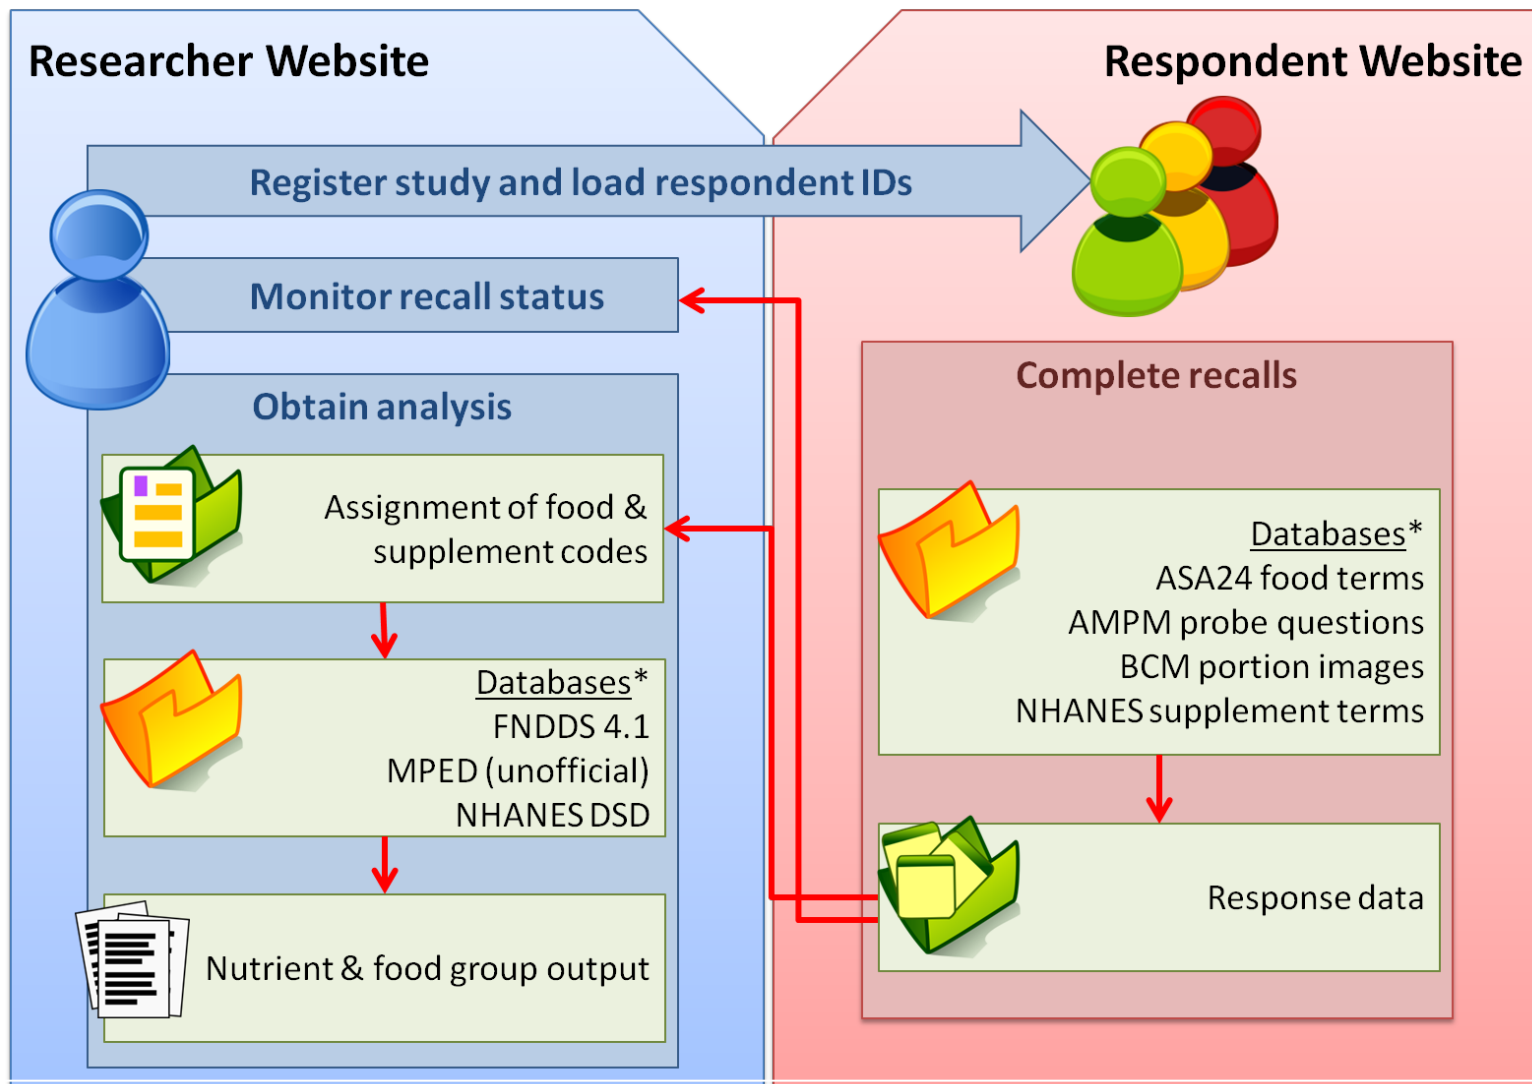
Researcher Website

Respondent Website

Register study and load respondent IDs

Monitor recall status

Obtain analysis

Assignment of food & supplement codes

Databases*
FNDDS 4.1
MPED (unofficial)
NHANES DSD

Nutrient & food group output

Complete recalls

Databases*
ASA24 food terms
AMPM probe questions
BCM portion images
NHANES supplement terms

Response data